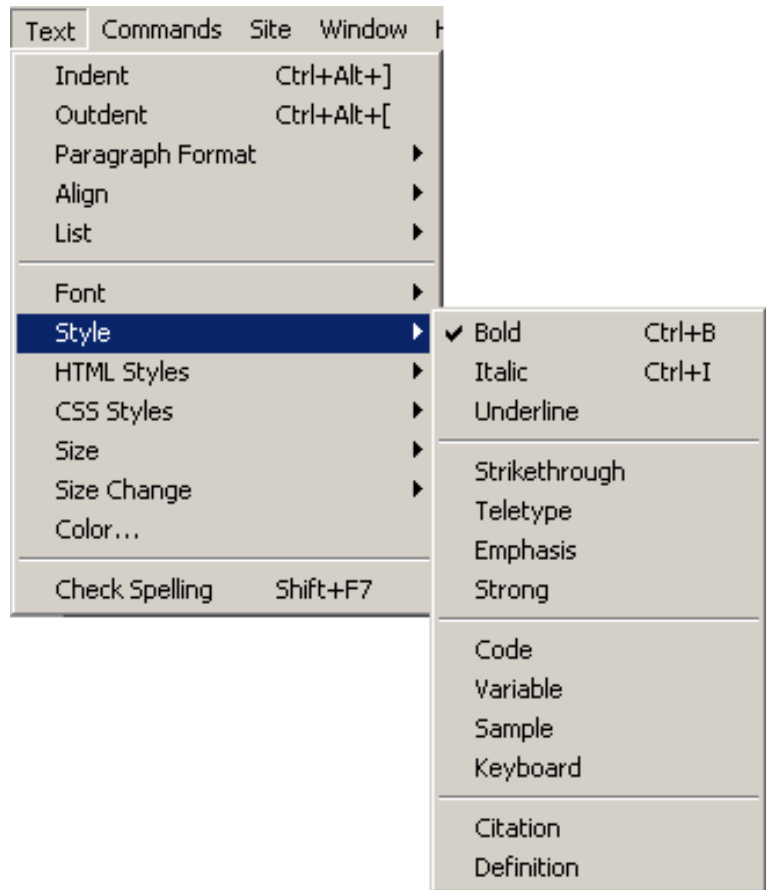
Text Commands Site Window H

Indent Ctrl+Alt+]
Outdent Ctrl+Alt+[
Paragraph Format
Align
List

Font
Style
HTML Styles
CSS Styles
Size
Size Change
Color...

Check Spelling Shift+F7

✔ Bold Ctrl+B
Italic Ctrl+I
Underline

Strikethrough
Teletype
Emphasis
Strong

Code
Variable
Sample
Keyboard

Citation
Definition